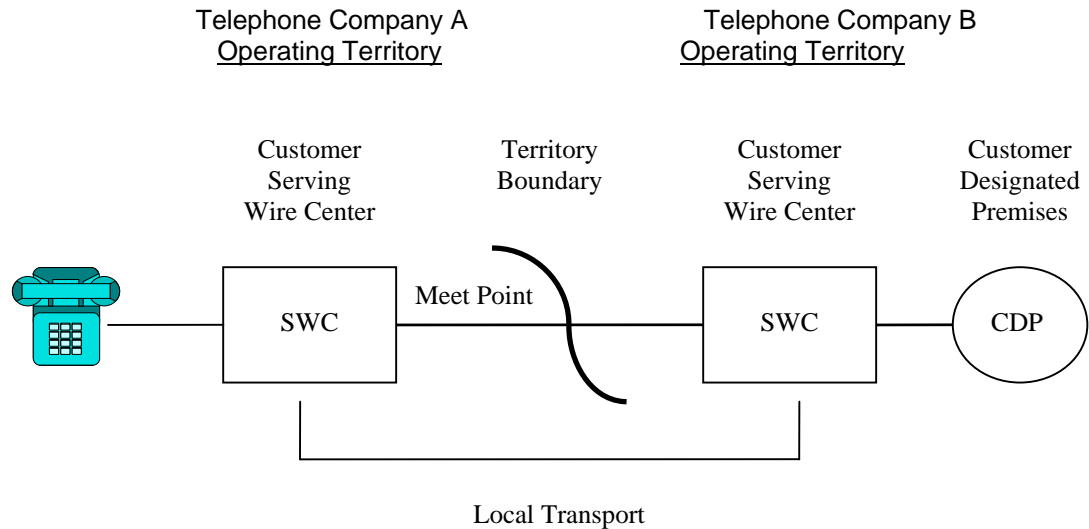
Telephone Company A
Operating Territory

Telephone Company B
Operating Territory

Customer Serving Wire Center

Territory Boundary

Customer Serving Wire Center

Customer Designated Premises

SWC

Meet Point

SWC

CDP

Local Transport